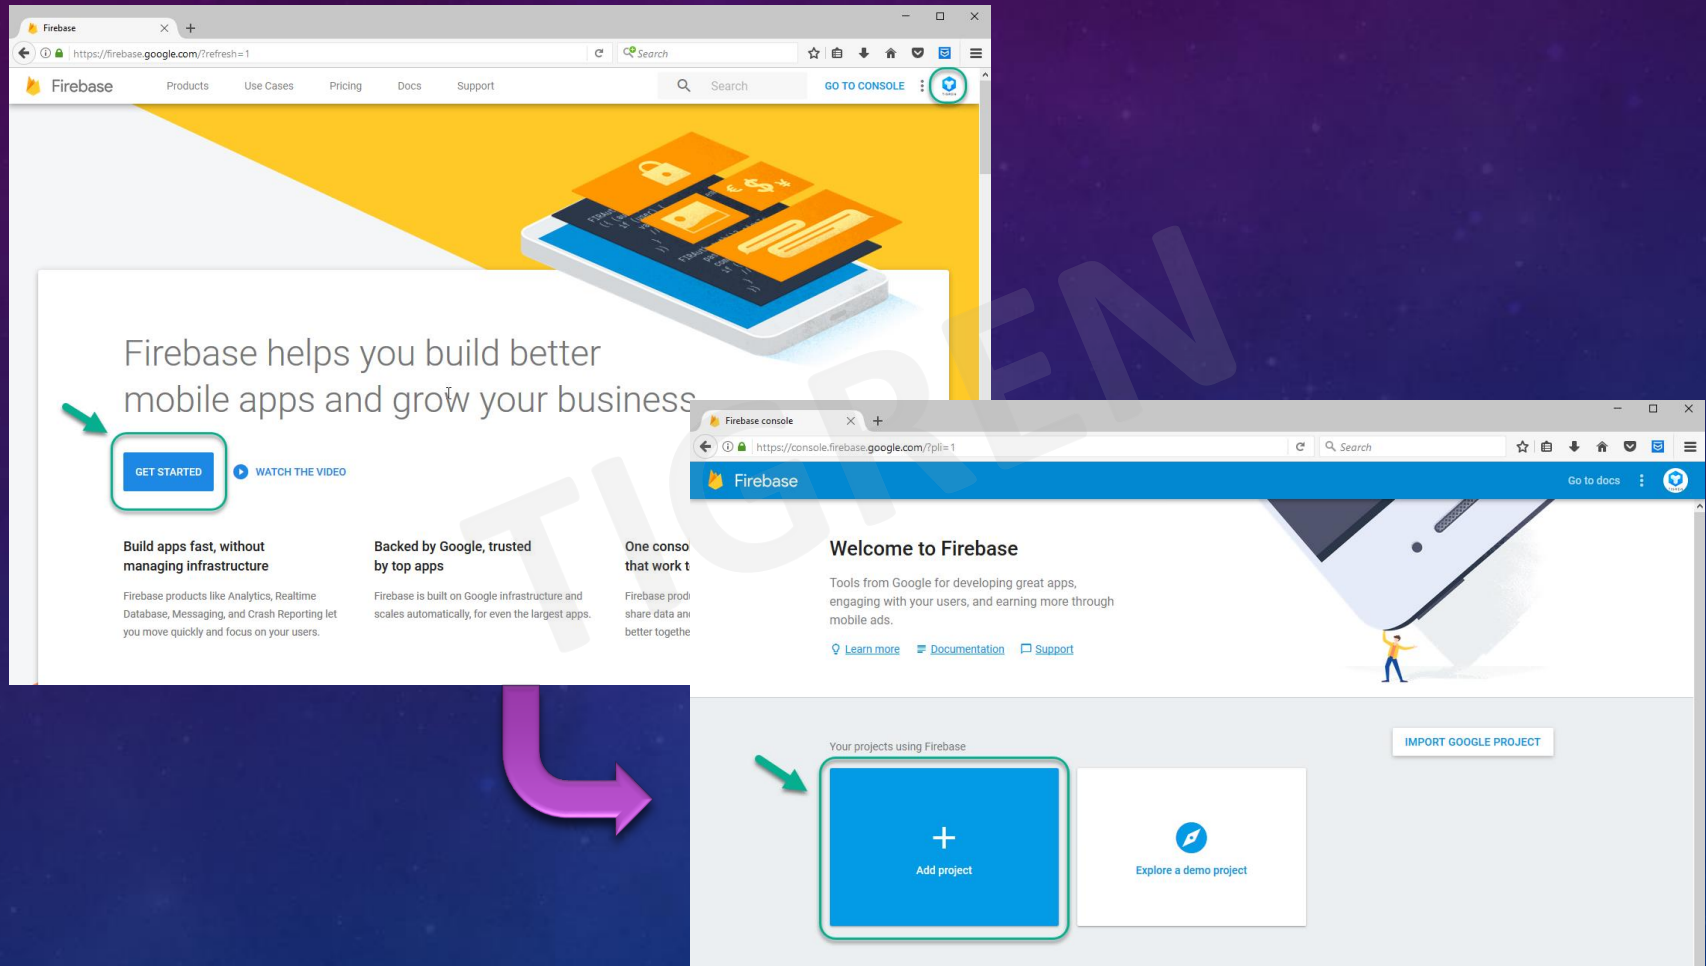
Firebase

https://firebase.google.com/?refresh=1

Search

Firebase Products Use Cases Pricing Docs Support

Search

GO TO CONSOLE

Firebase helps you build better mobile apps and grow your business

GET STARTED

WATCH THE VIDEO

Build apps fast, without managing infrastructure

Firebase products like Analytics, Realtime Database, Messaging, and Crash Reporting let you move quickly and focus on your users.

Backed by Google, trusted by top apps

Firebase is built on Google infrastructure and scales automatically, for even the largest apps.

One conso that work t

Firebase prod share data an better togethe

TIGREN

Firebase console

https://console.firebase.google.com/?pli=1

Search

Firebase

Go to docs

Welcome to Firebase

Tools from Google for developing great apps, engaging with your users, and earning more through mobile ads.

Learn more Documentation Support

Your projects using Firebase

IMPORT GOOGLE PROJECT

+

Add project

Explore a demo project